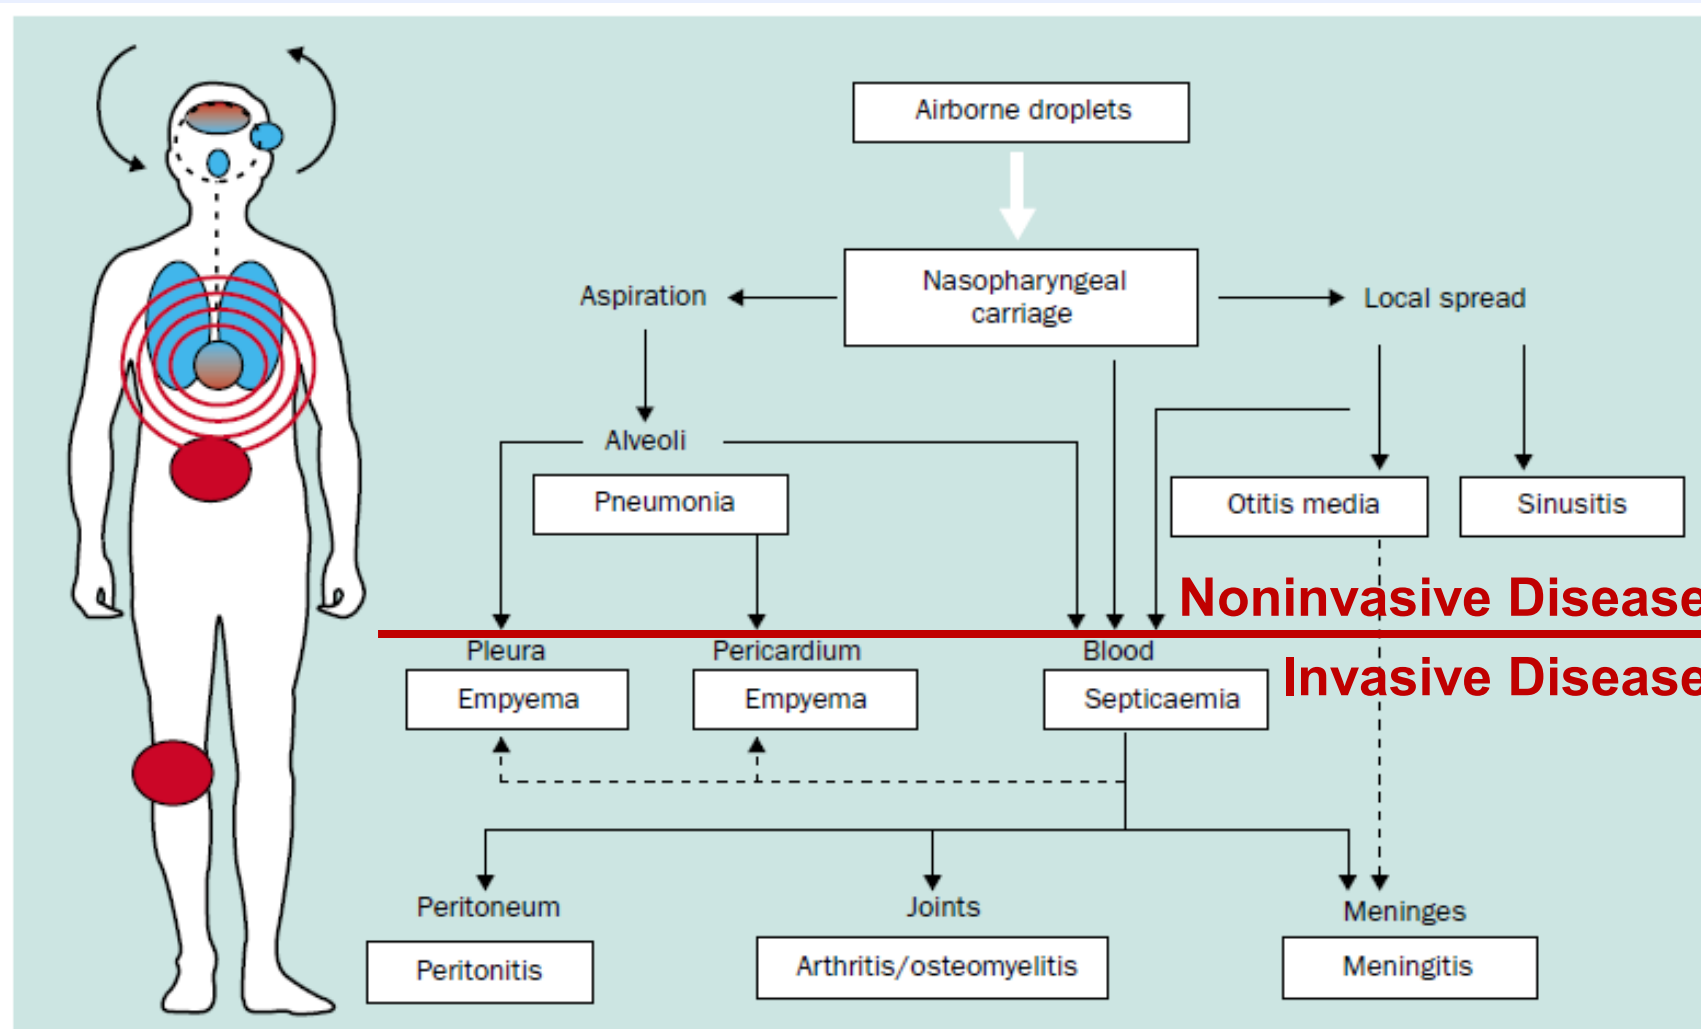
Airborne droplets

Aspiration

Nasopharyngeal carriage

Local spread

Alveoli

Pneumonia

Otitis media

Sinusitis

Noninvasive Disease

Invasive Disease

Pleura

Empyema

Pericardium

Empyema

Blood

Septicaemia

Peritoneum

Peritonitis

Joints

Arthritis/osteomyelitis

Meninges

Meningitis